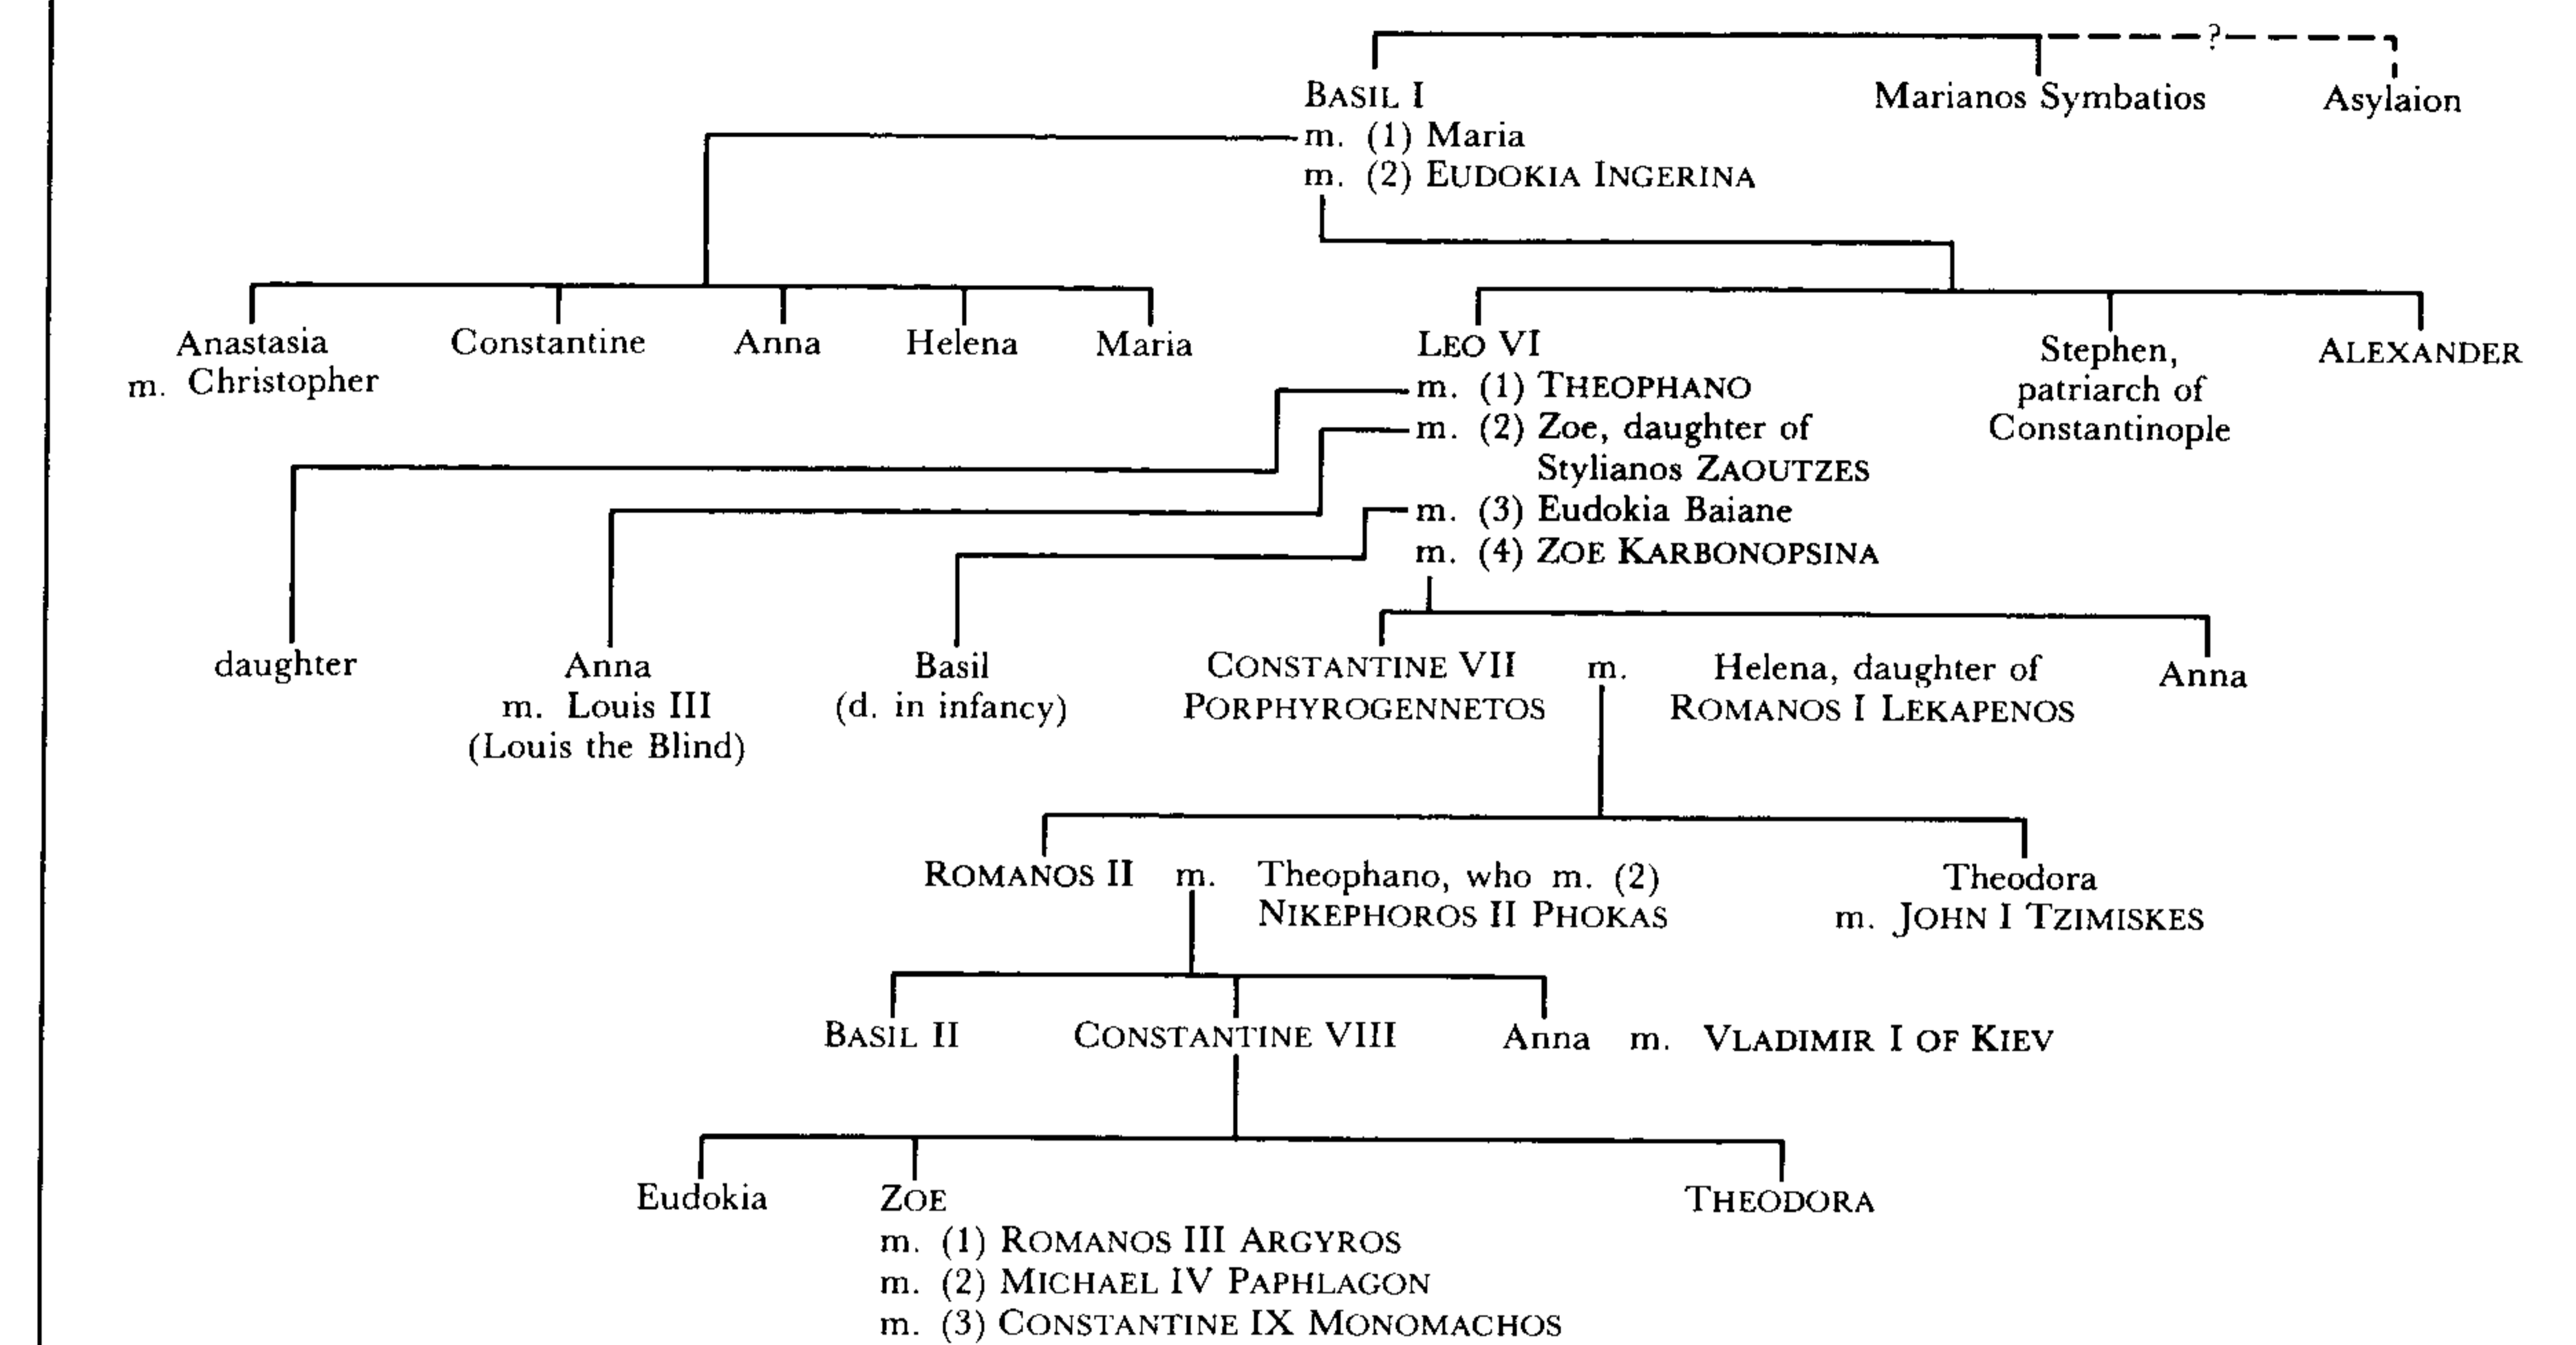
?

BASIL I
m. (1) Maria
m. (2) EUDOKIA INGERINA

Marianos Symbatios

Asylaion

Anastasia
m. Christopher

Constantine

Anna

Helena

Maria

LEO VI
m. (1) THEOPHANO
m. (2) Zoe, daughter of Stylianos ZAOUTZES
m. (3) Eudokia Baiane
m. (4) ZOE KARBONOPSINA

Stephen, patriarch of Constantinople

ALEXANDER

daughter

Anna
m. Louis III
(Louis the Blind)

Basil
(d. in infancy)

CONSTANTINE VII PORPHYROGENNETOS m. Helena, daughter of ROMANOS I LEKAPENOS

Anna

ROMANOS II m. Theophano, who m. (2) NIKEPHOROS II PHOKAS

Theodora
m. JOHN I TZIMISKES

BASIL II

CONSTANTINE VIII

Anna m. VLADIMIR I OF KIEV

Eudokia

ZOE
m. (1) ROMANOS III ARGYROS
m. (2) MICHAEL IV PAPHLAGON
m. (3) CONSTANTINE IX MONOMACHOS

THEODORA